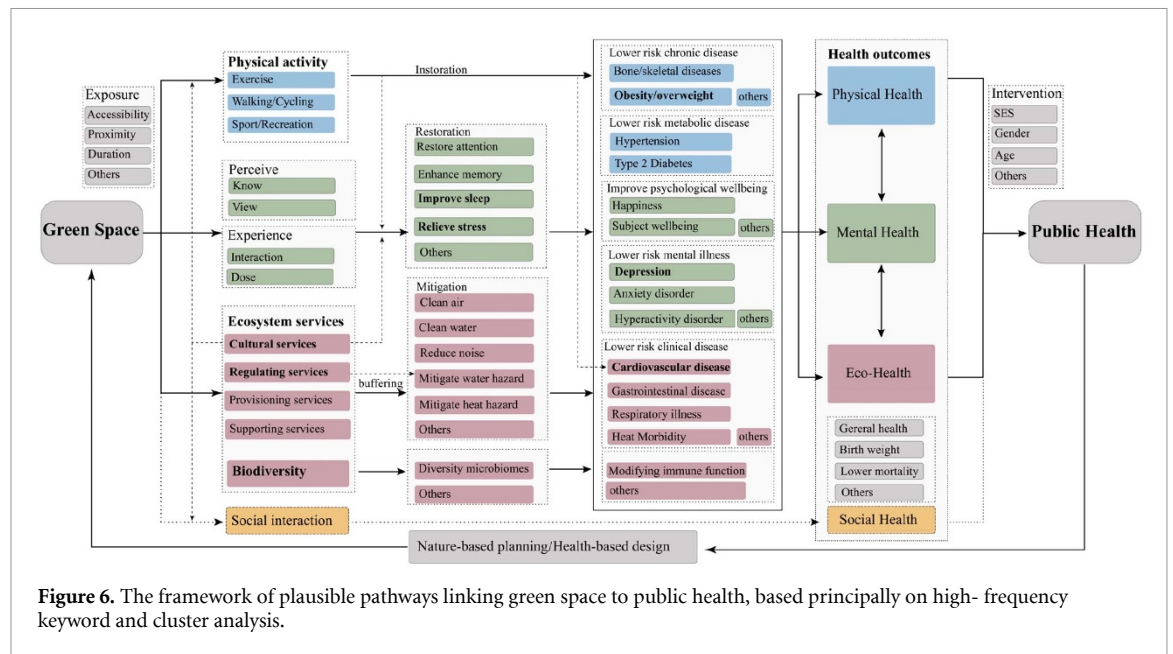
Exposure
Accessibility
Proximity
Duration
Others

Green Space

Physical activity
Exercise
Walking/Cycling
Sport/Recreation

Instoration

Perceive
Know
View

Experience
Interaction
Dose

Ecosystem services
Cultural services
Regulating services
Provisioning services
Supporting services

Biodiversity

Social interaction

Restoration
Restore attention
Enhance memory
Improve sleep
Relieve stress
Others

Mitigation
Clean air
Clean water
Reduce noise
Mitigate water hazard
Mitigate heat hazard
Others

buffering

Diversity microbiomes
Others

Lower risk chronic disease
Bone/skeletal diseases
Obesity/overweight
others

Lower risk metabolic disease
Hypertension
Type 2 Diabetes

Improve psychological wellbeing
Happiness
Subject wellbeing
others

Lower risk mental illness
Depression
Anxiety disorder
Hyperactivity disorder
others

Lower risk clinical disease
Cardiovascular disease
Gastrointestinal disease
Respiratory illness
Heat Morbidity
others

Modifying immune function
others

Health outcomes
Physical Health
Mental Health
Eco-Health
Gereral health
Birth weight
Lower mortality
Others
Social Health

Intervention
SES
Gender
Age
Others

Public Health

Nature-based planning/Health-based design

Figure 6. The framework of plausible pathways linking green space to public health, based principally on high- frequency keyword and cluster analysis.